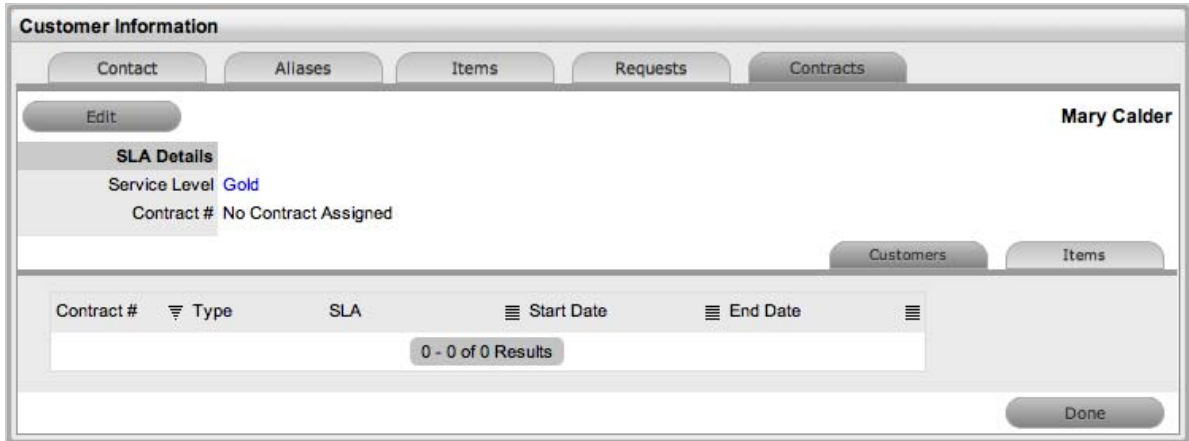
Customer Information

Contact | Aliases | Items | Requests | Contracts

Edit

Mary Calder

SLA Details

Service Level Gold

Contract # No Contract Assigned

Customers | Items

| Contract # | Type | SLA | Start Date | End Date |
|---|---|---|---|---|

0 - 0 of 0 Results

Done